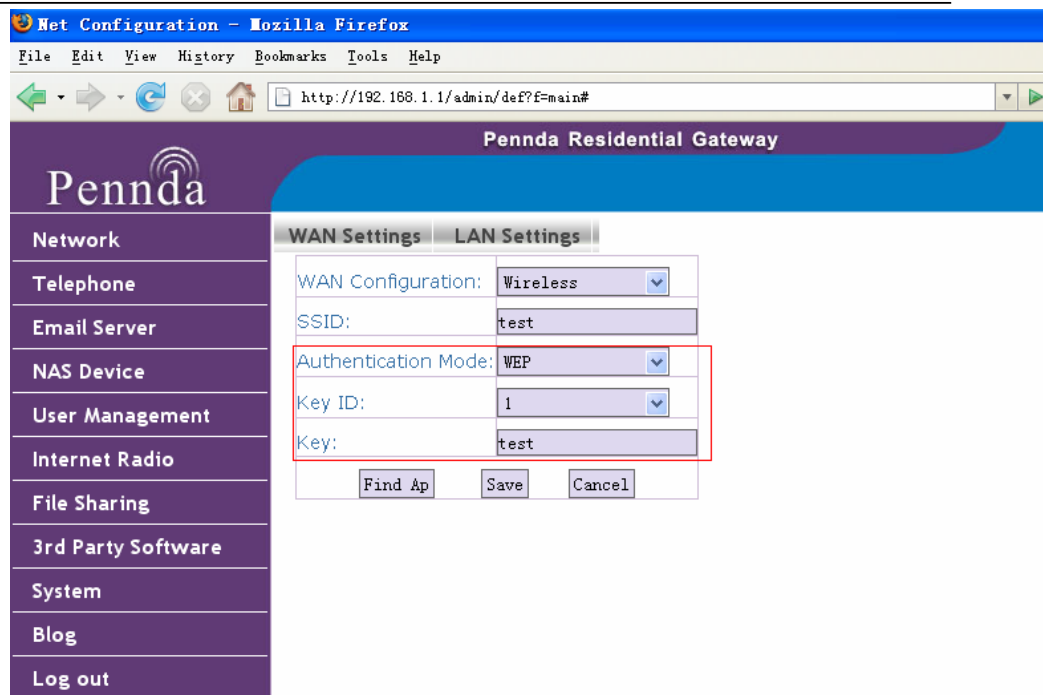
Net Configuration - Mozilla Firefox

File Edit View History Bookmarks Tools Help

http://192.168.1.1/admin/def?f=main#

Pennda Residential Gateway

Pennda

Network

Telephone

Email Server

NAS Device

User Management

Internet Radio

File Sharing

3rd Party Software

System

Blog

Log out

WAN Settings | LAN Settings

| WAN Configuration: | Wireless |
|---|---|
| SSID: | test |
| Authentication Mode: | WEP |
| Key ID: | 1 |
| Key: | test |

Find Ap Save Cancel